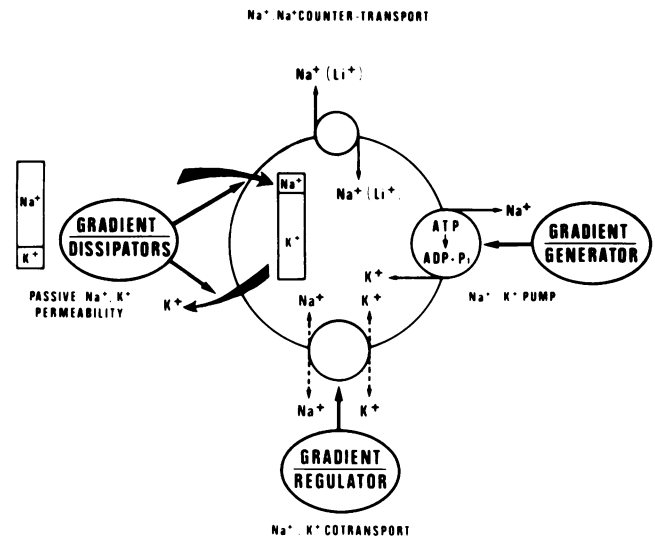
$Na^+$, $Na^+$ COUNTER-TRANSPORT

$Na^+$ ($Li^+$)

$Na^+$ ($Li^+$)

$Na^+$

$K^+$

GRADIENT DISSIPATORS

$Na^+$

$K^+$

ATP

ADP $\cdot$ $P_i$

$Na^+$

GRADIENT GENERATOR

$K^+$

PASSIVE $Na^+$, $K^+$ PERMEABILITY

$K^+$

$Na^+$

$K^+$

$Na^+$, $K^+$ PUMP

$Na^+$

$K^+$

GRADIENT REGULATOR

$Na^+$, $K^+$ COTRANSPORT